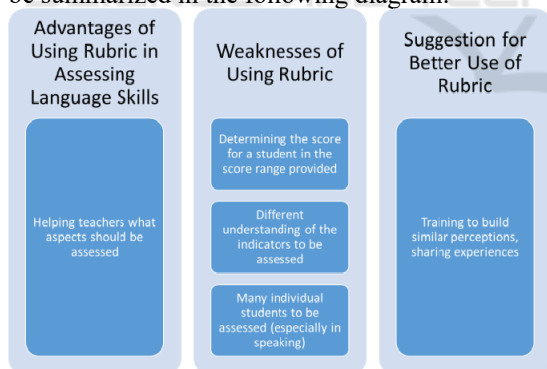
be summarized in the following diagram.

Advantages of Using Rubric in Assessing Language Skills

Helping teachers what aspects should be assessed

Weaknesses of Using Rubric

Determining the score for a student in the score range provided

Different understanding of the indicators to be assessed

Many individual students to be assessed (especially in speaking)

Suggestion for Better Use of Rubric

Training to build similar perceptions, sharing experiences